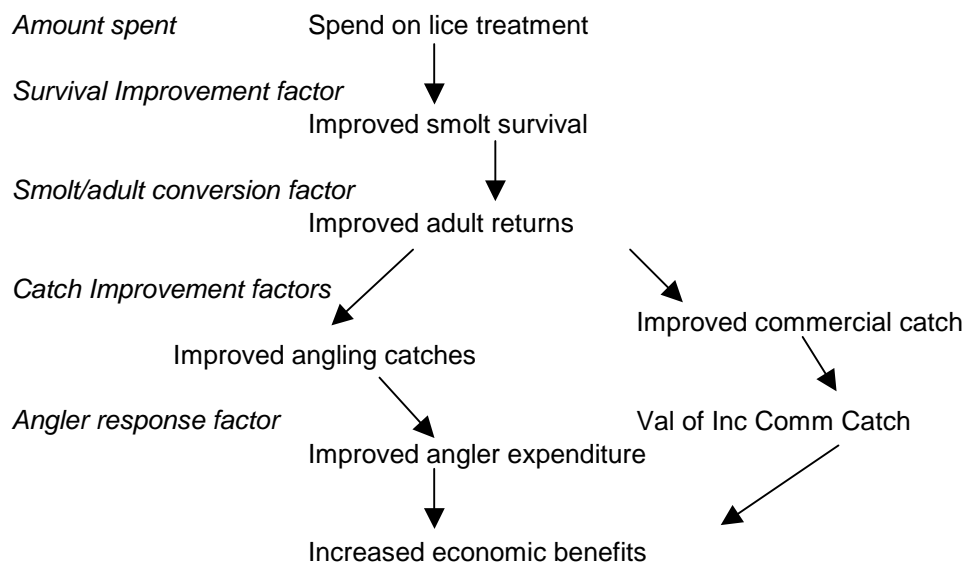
Amount spent
Spend on lice treatment

Survival Improvement factor
Improved smolt survival

Smolt/adult conversion factor
Improved adult returns

Catch Improvement factors
Improved commercial catch
Improved angling catches

Angler response factor
Val of Inc Comm Catch
Improved angler expenditure

Increased economic benefits